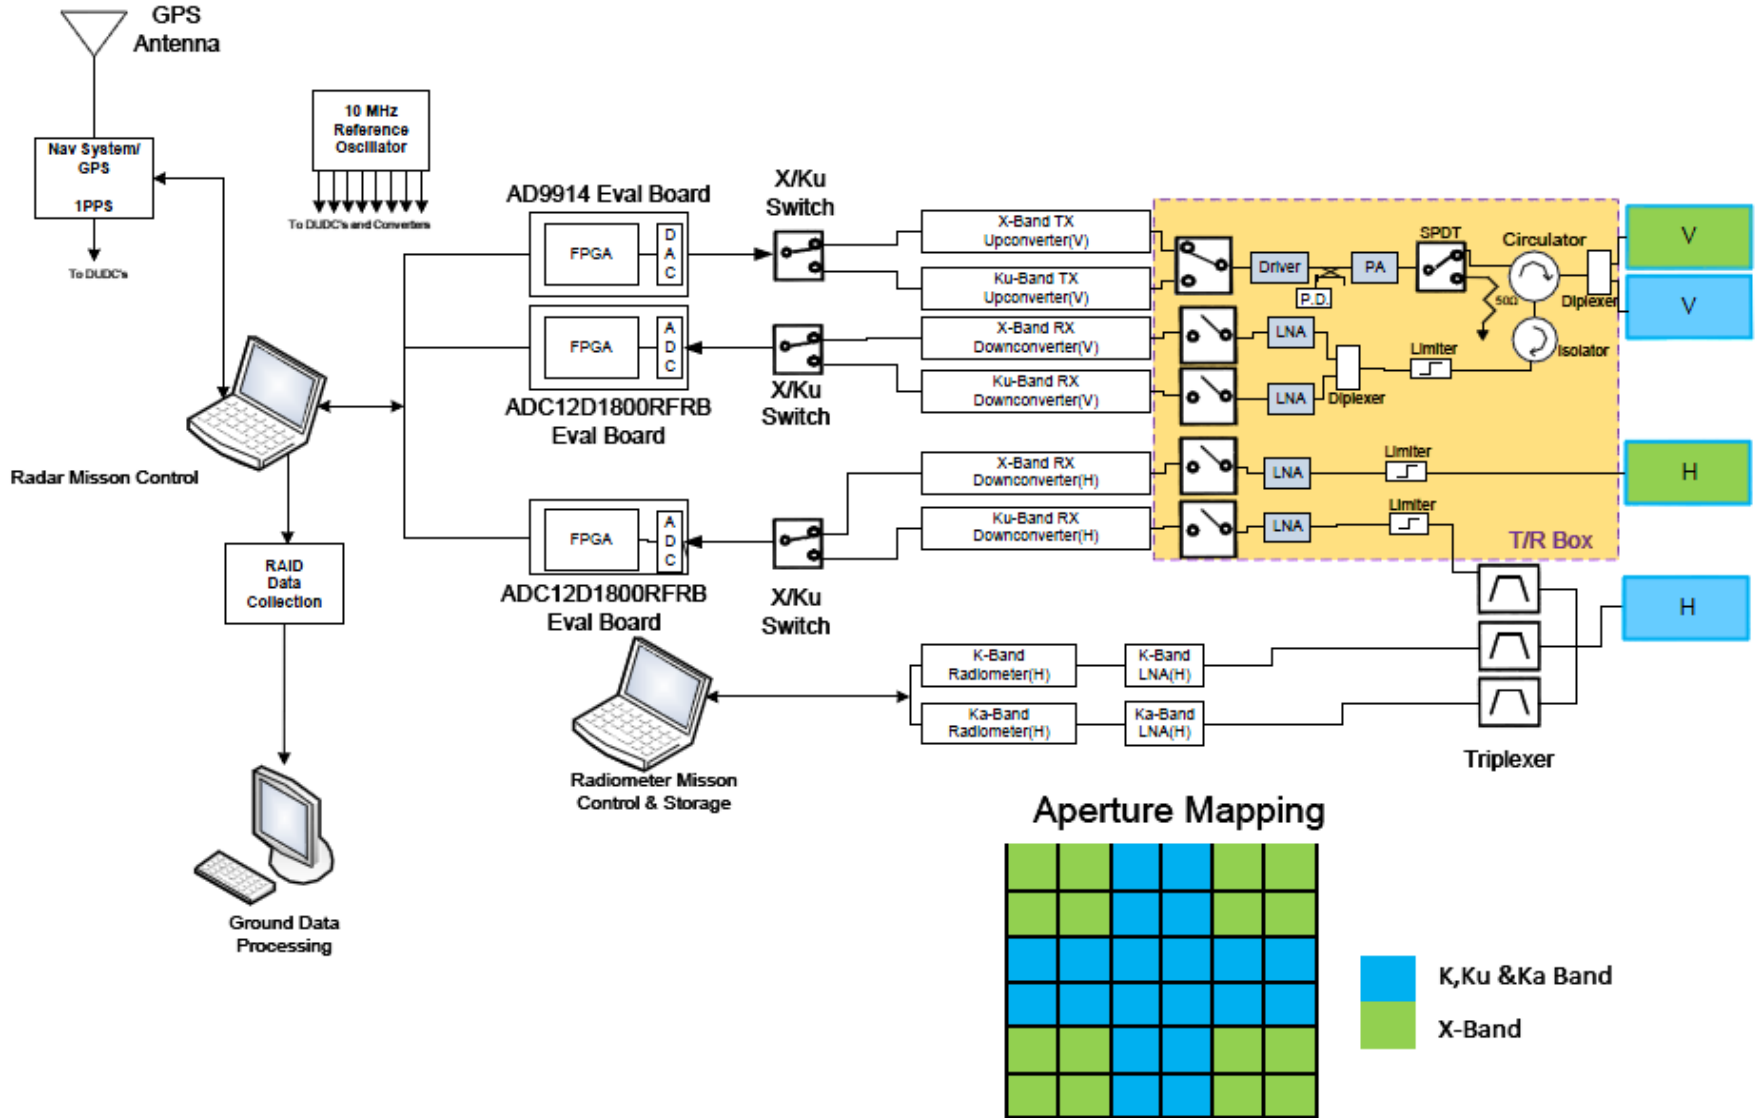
GPS Antenna

10 MHz Reference Oscillator

To DUDC's and Converters

Nav System/ GPS

1PPS

To DUDC's

AD9914 Eval Board

FPGA

D A C

X/Ku Switch

X-Band TX Upconverter(V)

Ku-Band TX Upconverter(V)

Driver

P.D.

PA

SPDT

Circulator

50Ω

Diplexer

V

V

FPGA

A D C

X/Ku Switch

X-Band RX Downconverter(V)

Ku-Band RX Downconverter(V)

LNA

LNA

Diplexer

Limiter

Isolator

ADC12D1800RFRB Eval Board

Radar Misson Control

X-Band RX Downconverter(H)

Ku-Band RX Downconverter(H)

LNA

LNA

Limiter

Limiter

H

T/R Box

FPGA

A D C

X/Ku Switch

RAID Data Collection

ADC12D1800RFRB Eval Board

H

K-Band Radiometer(H)

K-Band LNA(H)

Ka-Band Radiometer(H)

Ka-Band LNA(H)

Triplexer

Radiometer Misson Control & Storage

Aperture Mapping

Ground Data Processing

K,Ku &Ka Band

X-Band